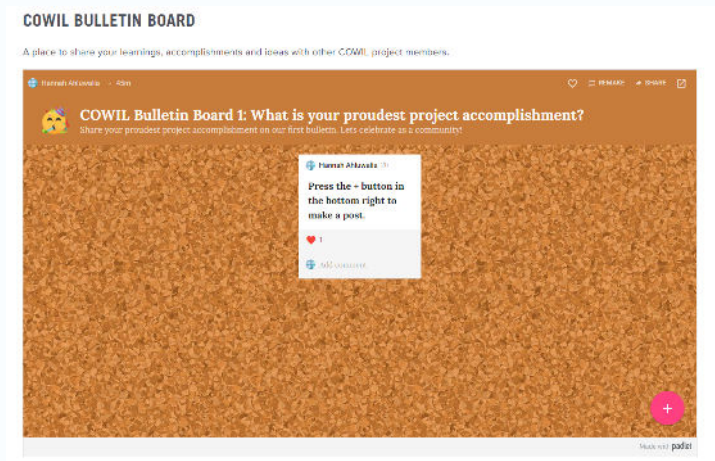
COWIL BULLETIN BOARD

A place to share your learnings, accomplishments and ideas with other COWIL project members.

Hannah Ahluwalia · 49m

REMAKE

SHARE

COWIL Bulletin Board 1: What is your proudest project accomplishment?

Share your proudest project accomplishment on our first bulletin. Lets celebrate as a community!

Hannah Ahluwalia 3h

Press the + button in the bottom right to make a post.

1

Add comment

+

Made with padlet